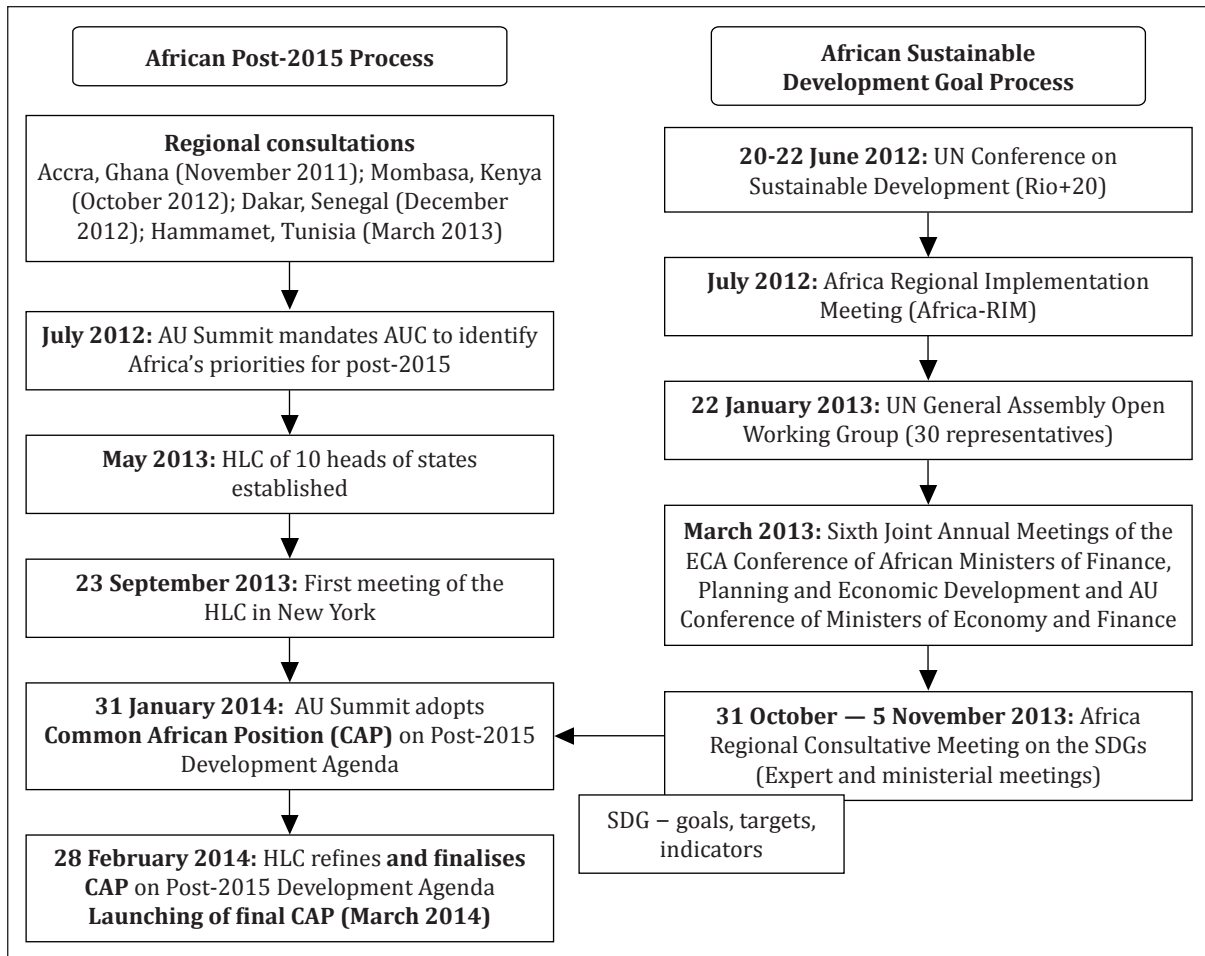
African Post-2015 Process

Regional consultations
Accra, Ghana (November 2011); Mombasa, Kenya (October 2012); Dakar, Senegal (December 2012); Hammamet, Tunisia (March 2013)

July 2012: AU Summit mandates AUC to identify Africa's priorities for post-2015

May 2013: HLC of 10 heads of states established

23 September 2013: First meeting of the HLC in New York

31 January 2014: AU Summit adopts Common African Position (CAP) on Post-2015 Development Agenda

28 February 2014: HLC refines and finalises CAP on Post-2015 Development Agenda
Launching of final CAP (March 2014)

African Sustainable Development Goal Process

20-22 June 2012: UN Conference on Sustainable Development (Rio+20)

July 2012: Africa Regional Implementation Meeting (Africa-RIM)

22 January 2013: UN General Assembly Open Working Group (30 representatives)

March 2013: Sixth Joint Annual Meetings of the ECA Conference of African Ministers of Finance, Planning and Economic Development and AU Conference of Ministers of Economy and Finance

31 October — 5 November 2013: Africa Regional Consultative Meeting on the SDGs (Expert and ministerial meetings)

SDG – goals, targets, indicators